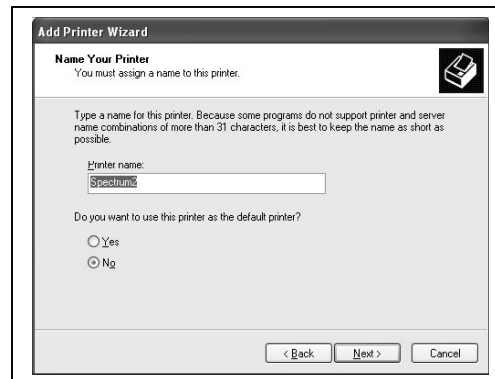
Add Printer Wizard

Name Your Printer
You must assign a name to this printer.

Type a name for this printer. Because some programs do not support printer and server name combinations of more than 31 characters, it is best to keep the name as short as possible.

Printer name:
Spectrum2

Do you want to use this printer as the default printer?

Yes
No

< Back | Next > | Cancel